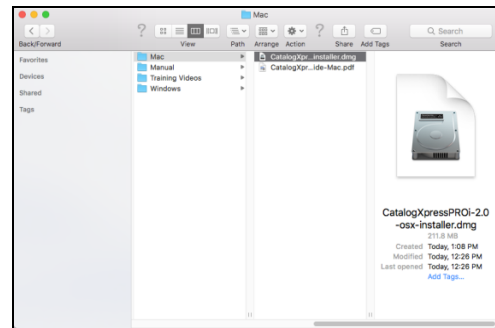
Mac

Back/Forward View Path Arrange Action Share Add Tags Search

Q Search

Favorites
Devices
Shared
Tags

Mac
Manual
Training Videos
Windows

CatalogXpr...installer.dmg
CatalogXpr...ide-Mac.pdf

CatalogXpressPROi-2.0-osx-installer.dmg
211.8 MB
Created Today, 1:08 PM
Modified Today, 12:26 PM
Last opened Today, 12:26 PM
Add Tags...